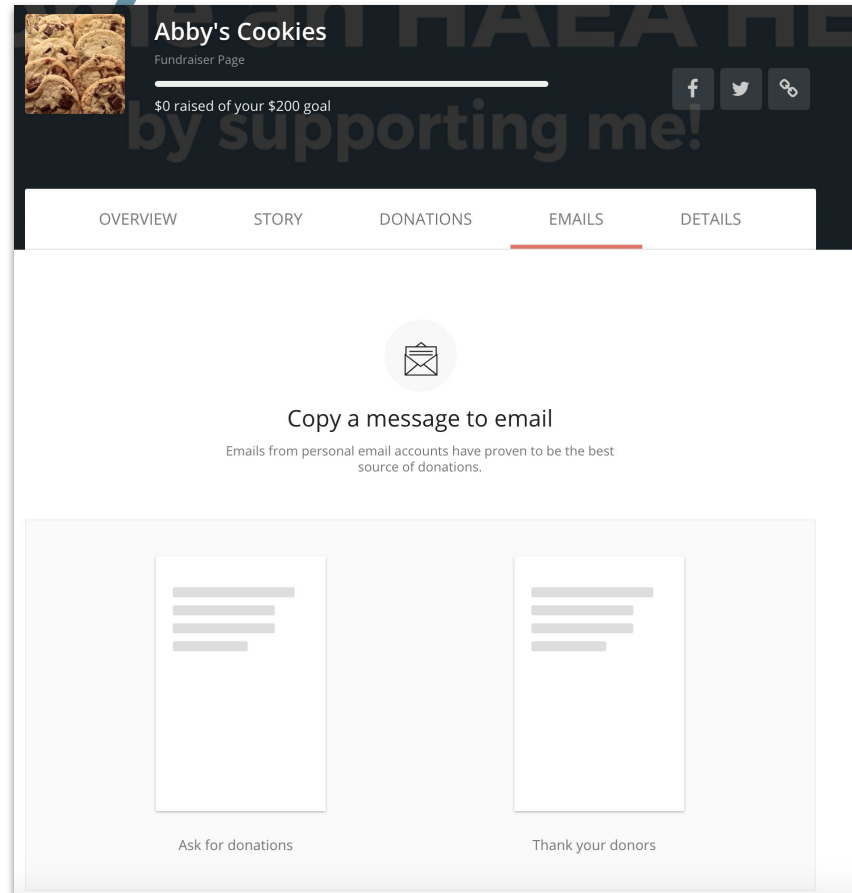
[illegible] HAEA HE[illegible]
by supporting me!

Abby's Cookies
Fundraiser Page
$0 raised of your $200 goal

OVERVIEW STORY DONATIONS EMAILS DETAILS

Copy a message to email

Emails from personal email accounts have proven to be the best source of donations.

Ask for donations

Thank your donors